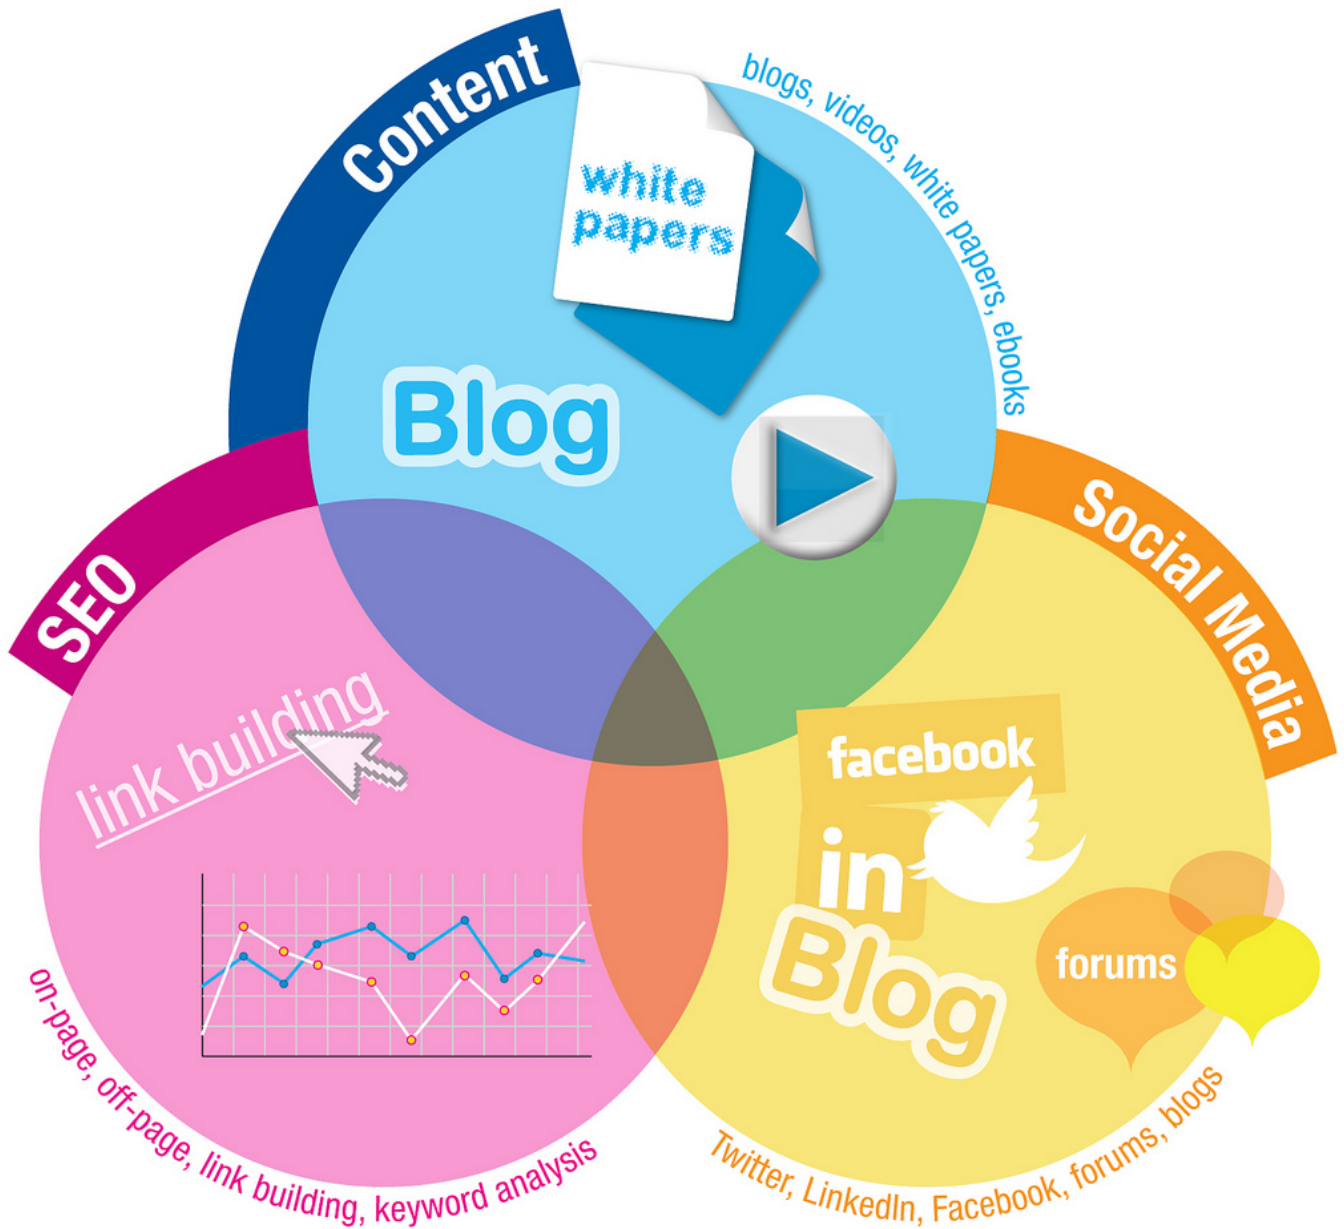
Content

blogs, videos, white papers, ebooks

white papers

Blog

SEO

link building

on-page, off-page, link building, keyword analysis

Social Media

facebook

in

Blog

forums

Twitter, LinkedIn, Facebook, forums, blogs